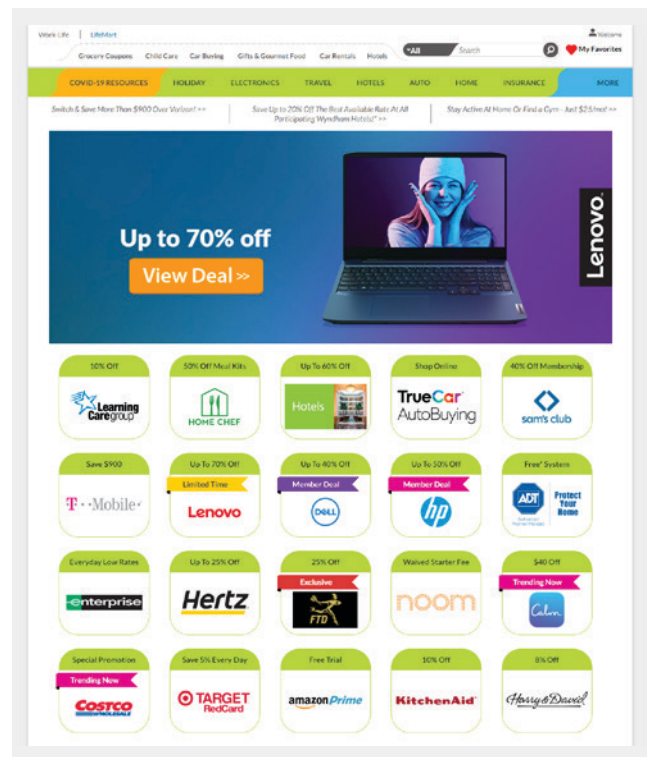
Work Life | LifeMart

Grocery Coupons Child Care Car Buying Gifts & Gourmet Food Car Rentals Hotels

*All Search

Welcome

My Favorites

COVID-19 RESOURCES HOLIDAY ELECTRONICS TRAVEL HOTELS AUTO HOME INSURANCE MORE

Switch & Save More Than $900 Over Verizon! >>

Save Up to 20% Off The Best Available Rate At All Participating Wyndham Hotels!* >>

Stay Active At Home Or Find a Gym - Just $25/mo! >>

Up to 70% off

View Deal >>

Lenovo

10% Off
Learning Care group

50% Off Meal Kits
HOME CHEF

Up To 60% Off
Hotels

Shop Online
TrueCar AutoBuying

40% Off Membership
sam's club

Save $900
T-Mobile

Up To 70% Off
Limited Time
Lenovo

Up To 40% Off
Member Deal
DELL

Up To 50% Off
Member Deal
hp

Free* System
ADT Protect Your Home

Everyday Low Rates
enterprise

Up To 25% Off
Hertz

25% Off
Exclusive
FTD

Waived Starter Fee
noom

$40 Off
Trending Now
Calm

Special Promotion
Trending Now
COSTCO WHOLESALE

Save 5% Every Day
TARGET RedCard

Free Trial
amazon Prime

10% Off
KitchenAid

8% Off
Harry & David